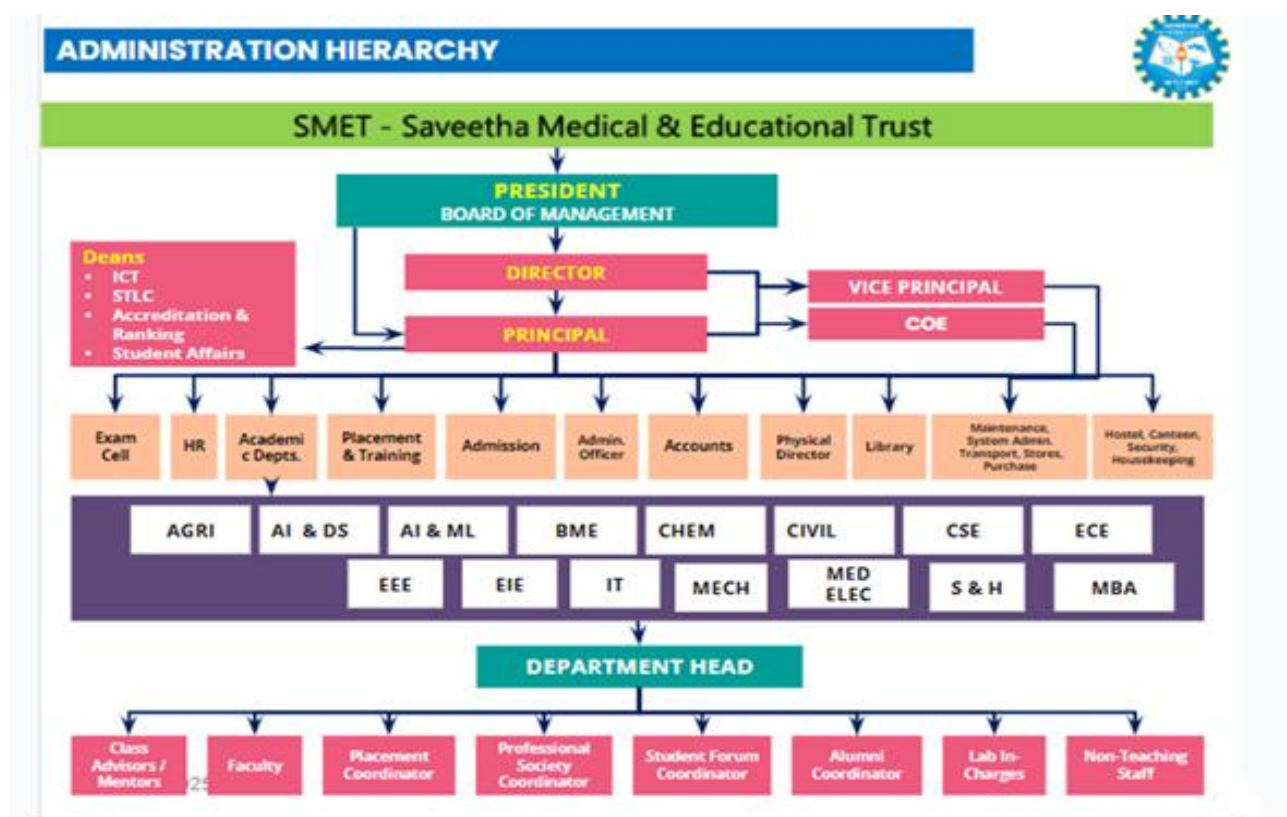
ADMINISTRATION HIERARCHY

SMET - Saveetha Medical & Educational Trust

PRESIDENT
BOARD OF MANAGEMENT

DIRECTOR

PRINCIPAL

VICE PRINCIPAL

COE

Deans
• ICT
• STLC
• Accreditation & Ranking
• Student Affairs

Exam Cell

HR

Academic Depts.

Placement & Training

Admission

Admin. Officer

Accounts

Physical Director

Library

Maintenance, System Admin, Transport, Stores, Purchase

Hostel, Canteen, Security, Housekeeping

AGRI | AI & DS | AI & ML | BME | CHEM | CIVIL | CSE | ECE

EEE | EIE | IT | MECH | MED ELEC | S & H | MBA

DEPARTMENT HEAD

Class Advisors / Mentors

Faculty

Placement Coordinator

Professional Society Coordinator

Student Forum Coordinator

Alumni Coordinator

Lab In-Charges

Non-Teaching Staff

25